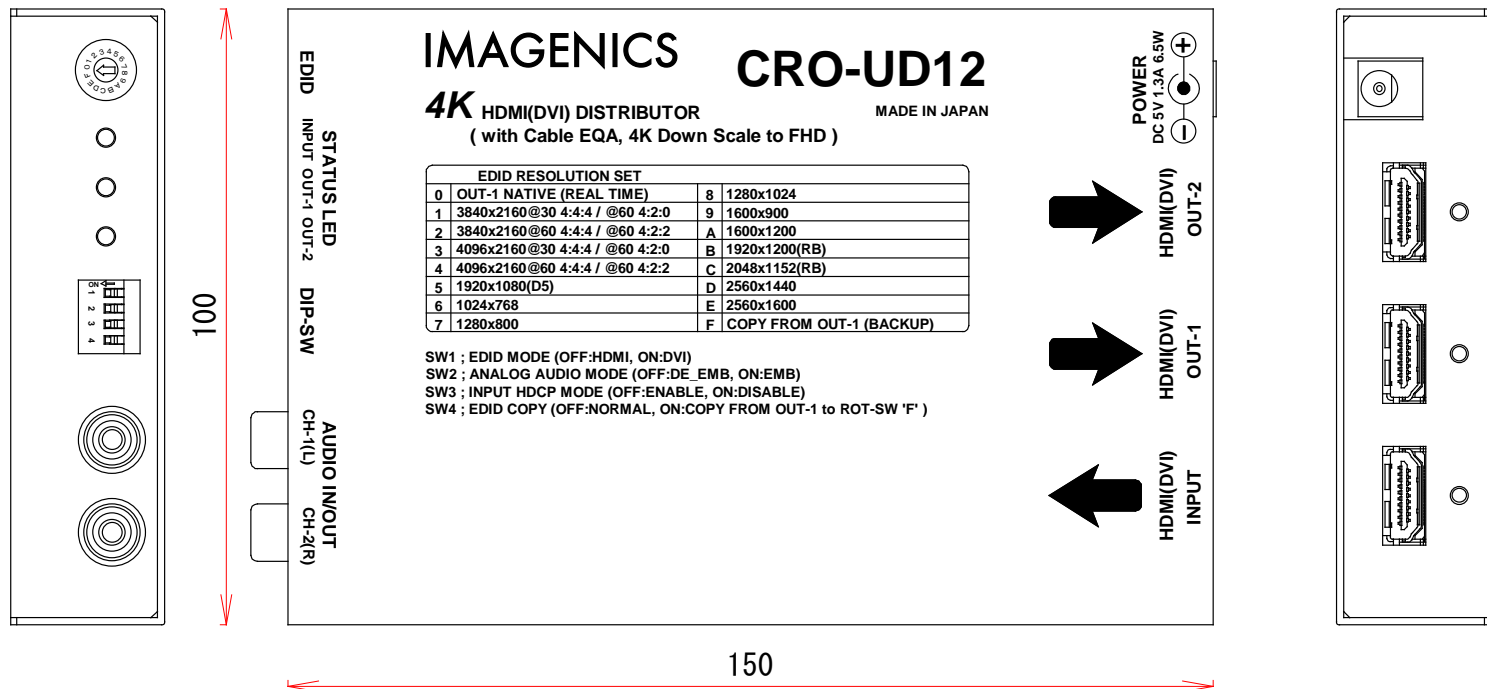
0 1 2 3 4 5 6 7 8 9 A B C D E F

ON
1 2 3 4

100

EDID

STATUS LED
INPUT OUT-1 OUT-2

DIP-SW

AUDIO IN/OUT
CH-1(L) CH-2(R)

IMAGENICS

CRO-UD12

4K HDMI(DVI) DISTRIBUTOR
( with Cable EQA, 4K Down Scale to FHD )

MADE IN JAPAN

POWER
DC 5V 1.3A 6.5W
+
−

EDID RESOLUTION SET

| | | | |
|---|---|---|---|
| 0 | OUT-1 NATIVE (REAL TIME) | 8 | 1280x1024 |
| 1 | 3840x2160@30 4:4:4 / @60 4:2:0 | 9 | 1600x900 |
| 2 | 3840x2160@60 4:4:4 / @60 4:2:2 | A | 1600x1200 |
| 3 | 4096x2160@30 4:4:4 / @60 4:2:0 | B | 1920x1200(RB) |
| 4 | 4096x2160@60 4:4:4 / @60 4:2:2 | C | 2048x1152(RB) |
| 5 | 1920x1080(D5) | D | 2560x1440 |
| 6 | 1024x768 | E | 2560x1600 |
| 7 | 1280x800 | F | COPY FROM OUT-1 (BACKUP) |

SW1 ; EDID MODE (OFF:HDMI, ON:DVI)
SW2 ; ANALOG AUDIO MODE (OFF:DE_EMB, ON:EMB)
SW3 ; INPUT HDCP MODE (OFF:ENABLE, ON:DISABLE)
SW4 ; EDID COPY (OFF:NORMAL, ON:COPY FROM OUT-1 to ROT-SW 'F' )

HDMI(DVI)
OUT-2

HDMI(DVI)
OUT-1

HDMI(DVI)
INPUT

150